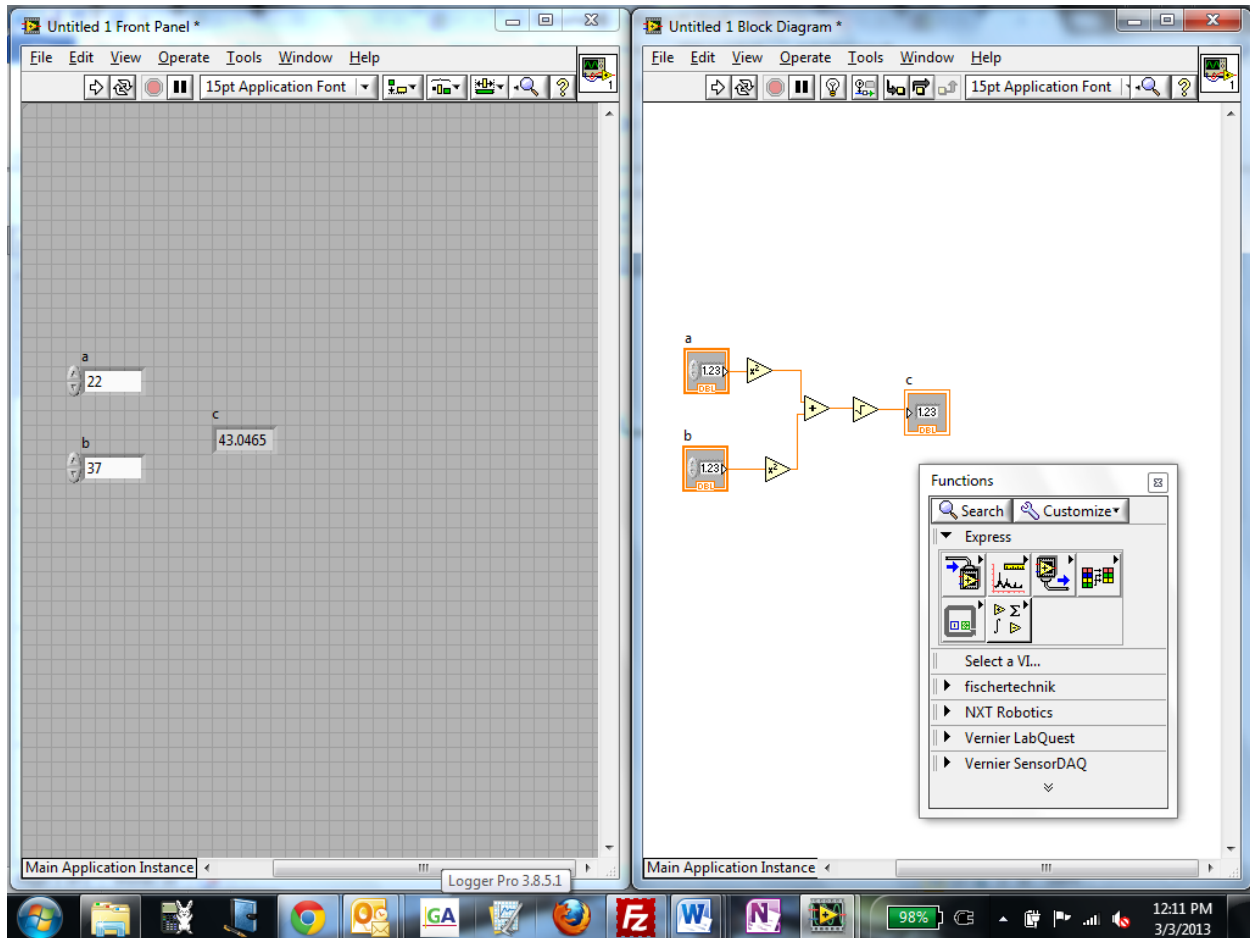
Untitled 1 Front Panel *

File Edit View Operate Tools Window Help

15pt Application Font

a
22

b
37

c
43.0465

Main Application Instance

Untitled 1 Block Diagram *

File Edit View Operate Tools Window Help

15pt Application Font

a
1.23
DBL

b
1.23
DBL

$x^2$

$x^2$

+

c
1.23
DBL

Functions

Search Customize

Express

Select a VI...

fischertechnik

NXT Robotics

Vernier LabQuest

Vernier SensorDAQ

Main Application Instance

Logger Pro 3.8.5.1

GA

98%

12:11 PM
3/3/2013